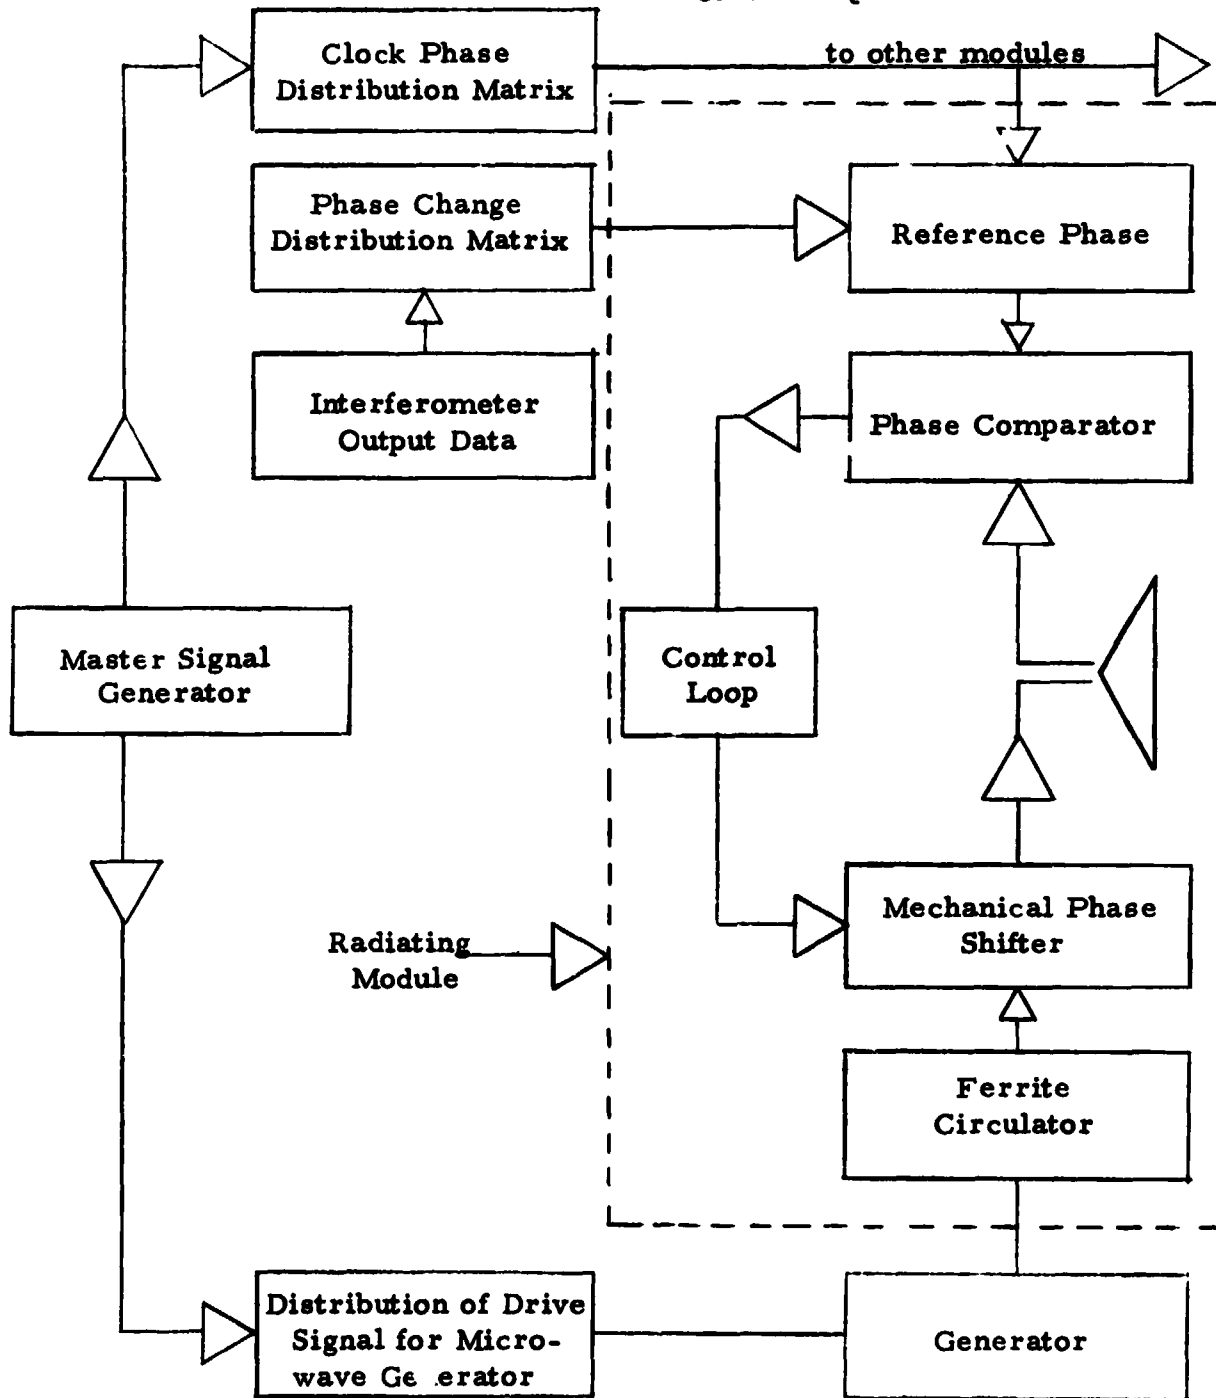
Clock Phase Distribution Matrix

to other modules

Phase Change Distribution Matrix

Reference Phase

Interferometer Output Data

Phase Comparator

Master Signal Generator

Control Loop

Mechanical Phase Shifter

Radiating Module

Ferrite Circulator

Distribution of Drive Signal for Microwave Ge erator

Generator